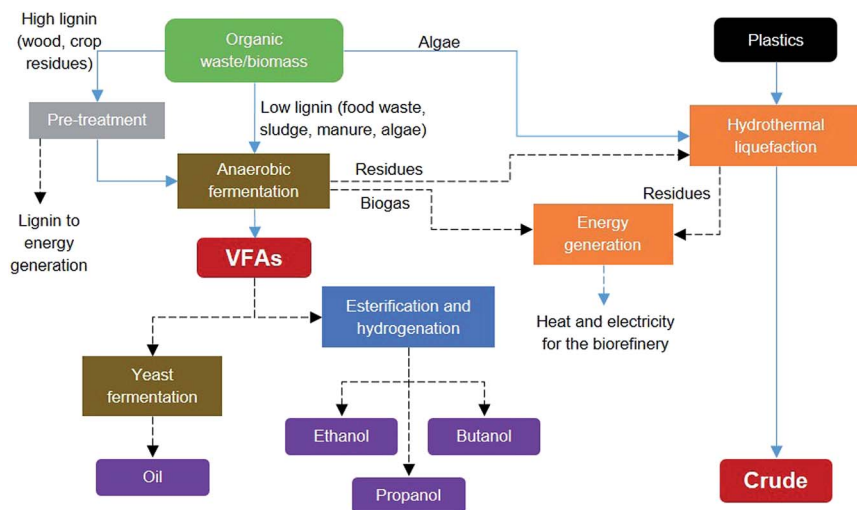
High lignin (wood, crop residues)

Organic waste/biomass

Algae

Plastics

Pre-treatment

Low lignin (food waste, sludge, manure, algae)

Hydrothermal liquefaction

Anaerobic fermentation

Residues

Biogas

Residues

Lignin to energy generation

Energy generation

VFAs

Esterification and hydrogenation

Heat and electricity for the biorefinery

Yeast fermentation

Ethanol

Butanol

Oil

Propanol

Crude